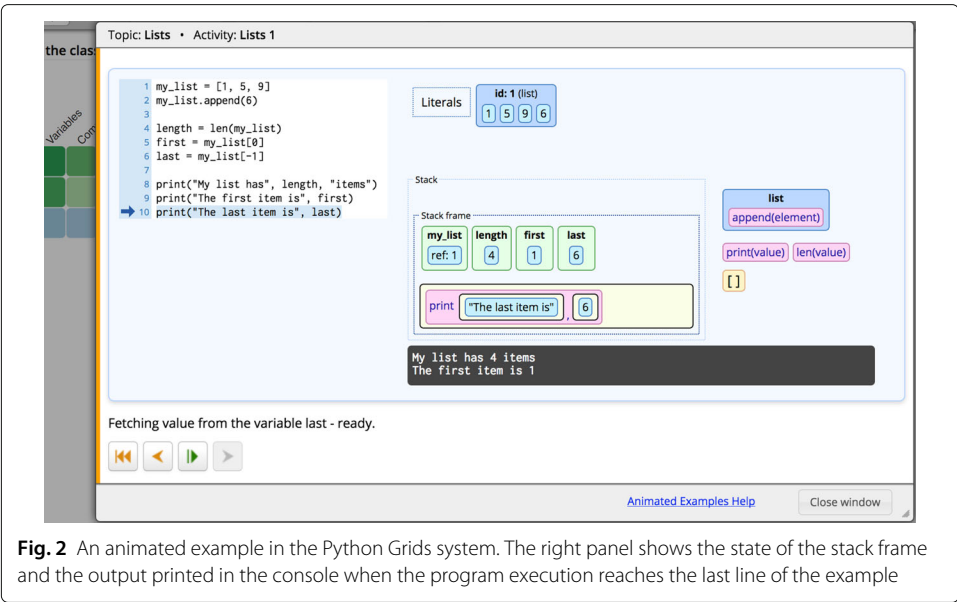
the clas

Variables

Co

Topic: Lists • Activity: Lists 1

1 my_list = [1, 5, 9]
2 my_list.append(6)
3
4 length = len(my_list)
5 first = my_list[0]
6 last = my_list[-1]
7
8 print("My list has", length, "items")
9 print("The first item is", first)
10 print("The last item is", last)

Literals

id: 1 (list)

1 5 9 6

Stack

Stack frame

| my_list | length | first | last |
|---|---|---|---|
| ref: 1 | 4 | 1 | 6 |

print "The last item is" , 6

list

append(element)

print(value) len(value)

[ ]

My list has 4 items
The first item is 1

Fetching value from the variable last - ready.

Animated Examples Help

Close window

**Fig. 2** An animated example in the Python Grids system. The right panel shows the state of the stack frame and the output printed in the console when the program execution reaches the last line of the example